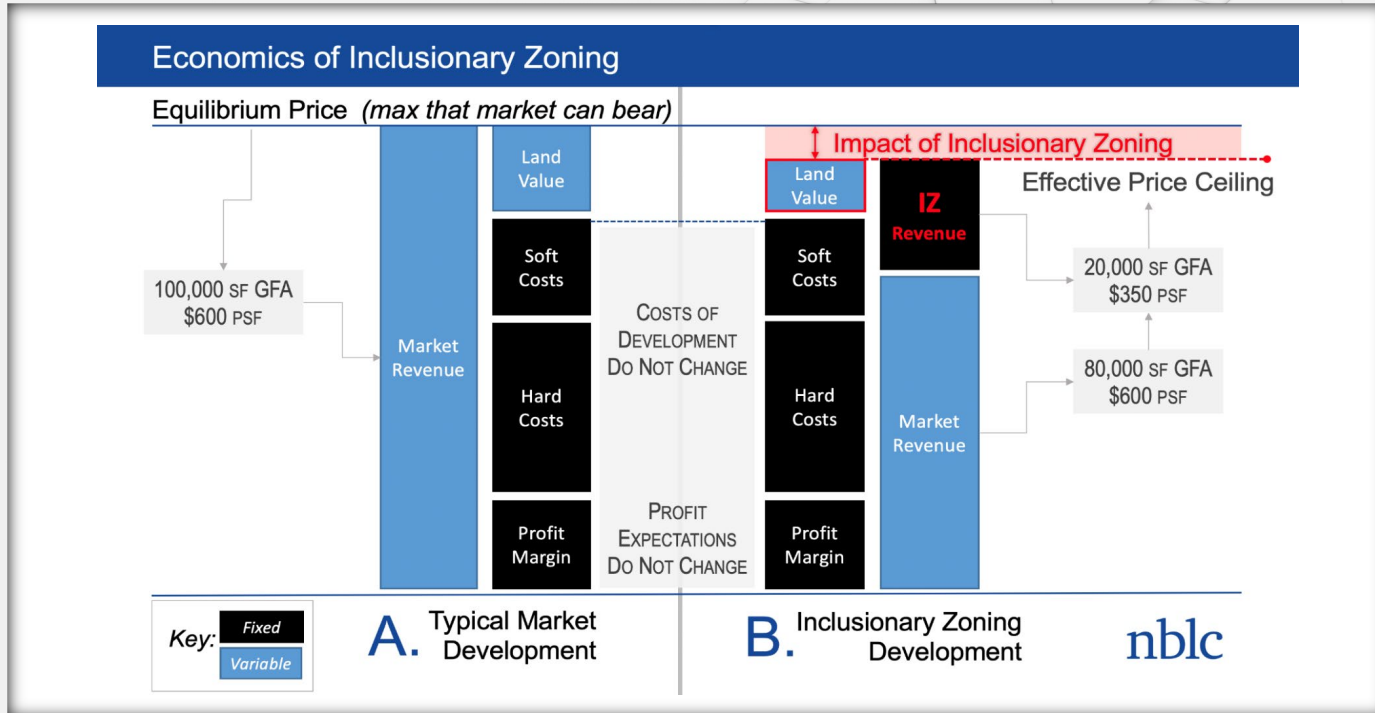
Economics of Inclusionary Zoning

Equilibrium Price *(max that market can bear)*

Impact of Inclusionary Zoning

Effective Price Ceiling

100,000 SF GFA
$600 PSF

Market Revenue

Land Value

Soft Costs

Hard Costs

Profit Margin

COSTS OF DEVELOPMENT DO NOT CHANGE

PROFIT EXPECTATIONS DO NOT CHANGE

Land Value

Soft Costs

Hard Costs

Profit Margin

IZ Revenue

Market Revenue

20,000 SF GFA
$350 PSF

80,000 SF GFA
$600 PSF

Key: Fixed Variable

A. Typical Market Development

B. Inclusionary Zoning Development

nblc